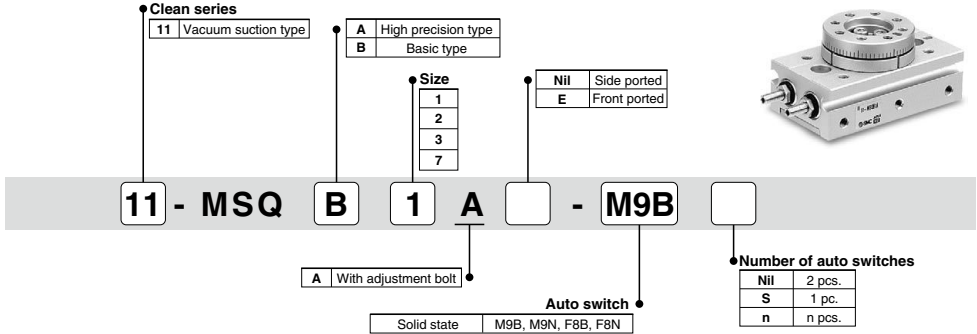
Clean series

| 11 | Vacuum suction type |
|---|---|

| A | High precision type |
|---|---|
| B | Basic type |

Size

| 1 |
|---|
| 2 |
| 3 |
| 7 |

| Nil | Side ported |
|---|---|
| E | Front ported |

11 - MSQ B 1 A - M9B

| A | With adjustment bolt |
|---|---|

Auto switch

| Solid state | M9B, M9N, F8B, F8N |
|---|---|

Number of auto switches

| Nil | 2 pcs. |
|---|---|
| S | 1 pc. |
| n | n pcs. |